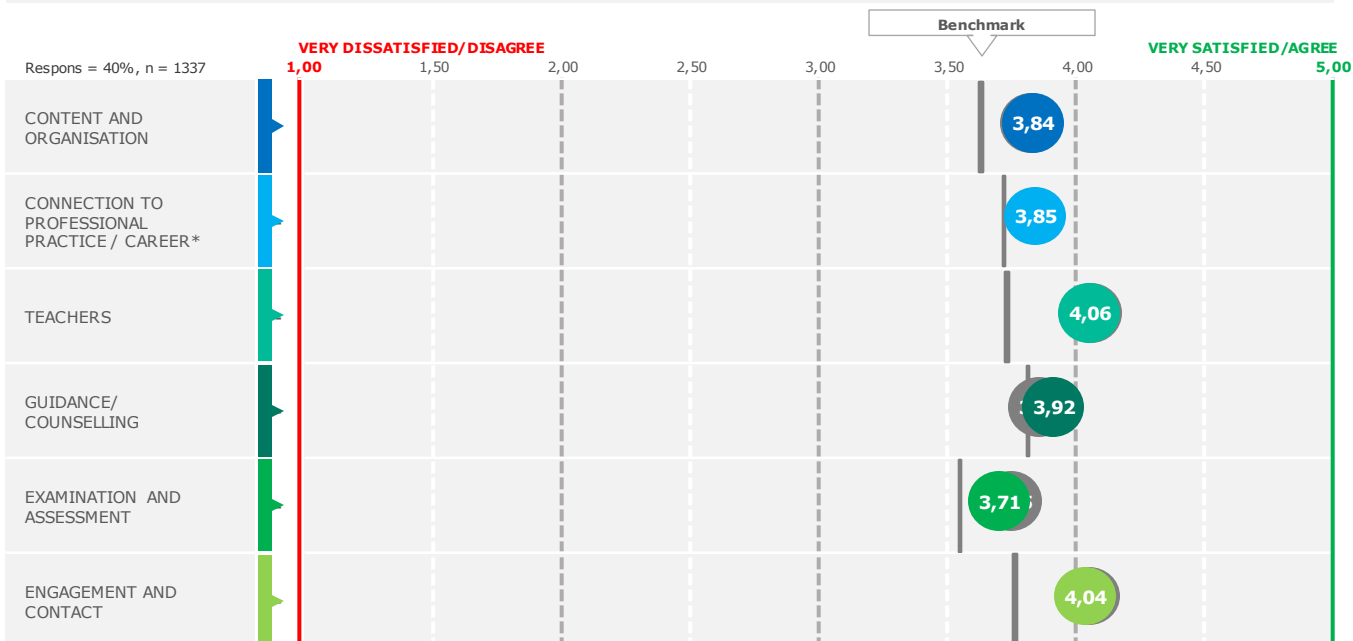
Benchmark

Respons = 40%, n = 1337

VERY DISSATISFIED/DISAGREE

VERY SATISFIED/AGREE

1,00 1,50 2,00 2,50 3,00 3,50 4,00 4,50 5,00

CONTENT AND ORGANISATION

3,84

CONNECTION TO PROFESSIONAL PRACTICE / CAREER*

3,85

TEACHERS

4,06

GUIDANCE/ COUNSELLING

3,92

EXAMINATION AND ASSESSMENT

3,71

ENGAGEMENT AND CONTACT

4,04